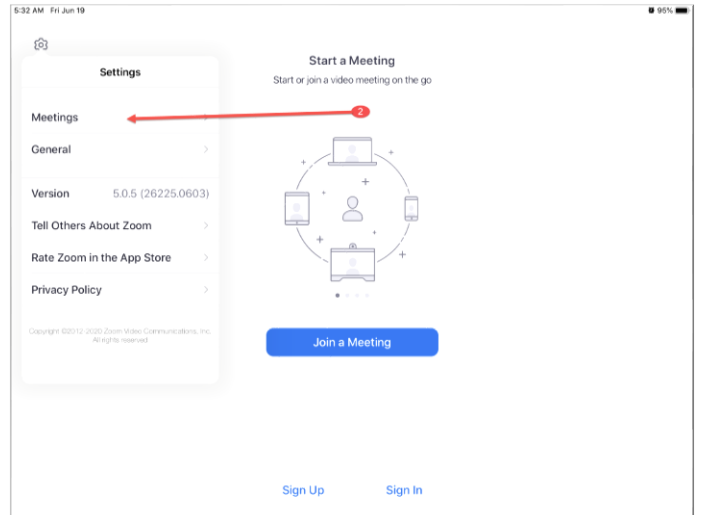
5:32 AM Fri Jun 19

95%

Settings

Meetings

2

General

Version 5.0.5 (26225.0603)

Tell Others About Zoom

Rate Zoom in the App Store

Privacy Policy

Copyright ©2012-2020 Zoom Video Communications, Inc. All rights reserved

Start a Meeting

Start or join a video meeting on the go

Join a Meeting

Sign Up

Sign In